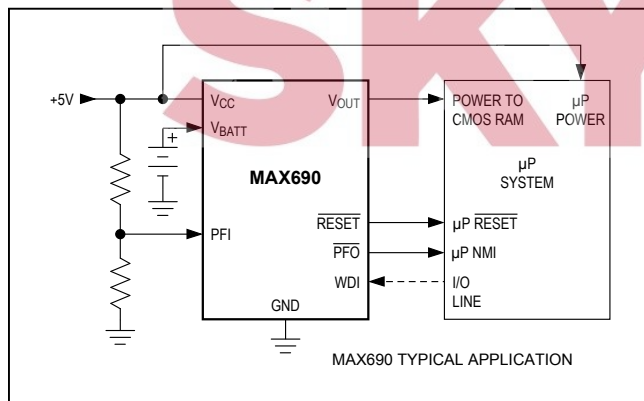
+5V

$V_{CC}$

$V_{BATT}$

+

MAX690

PFI

GND

$V_{OUT}$

$\overline{RESET}$

$\overline{PFO}$

WDI

POWER TO CMOS RAM

µP POWER

µP SYSTEM

µP $\overline{RESET}$

µP NMI

I/O LINE

MAX690 TYPICAL APPLICATION

SKY